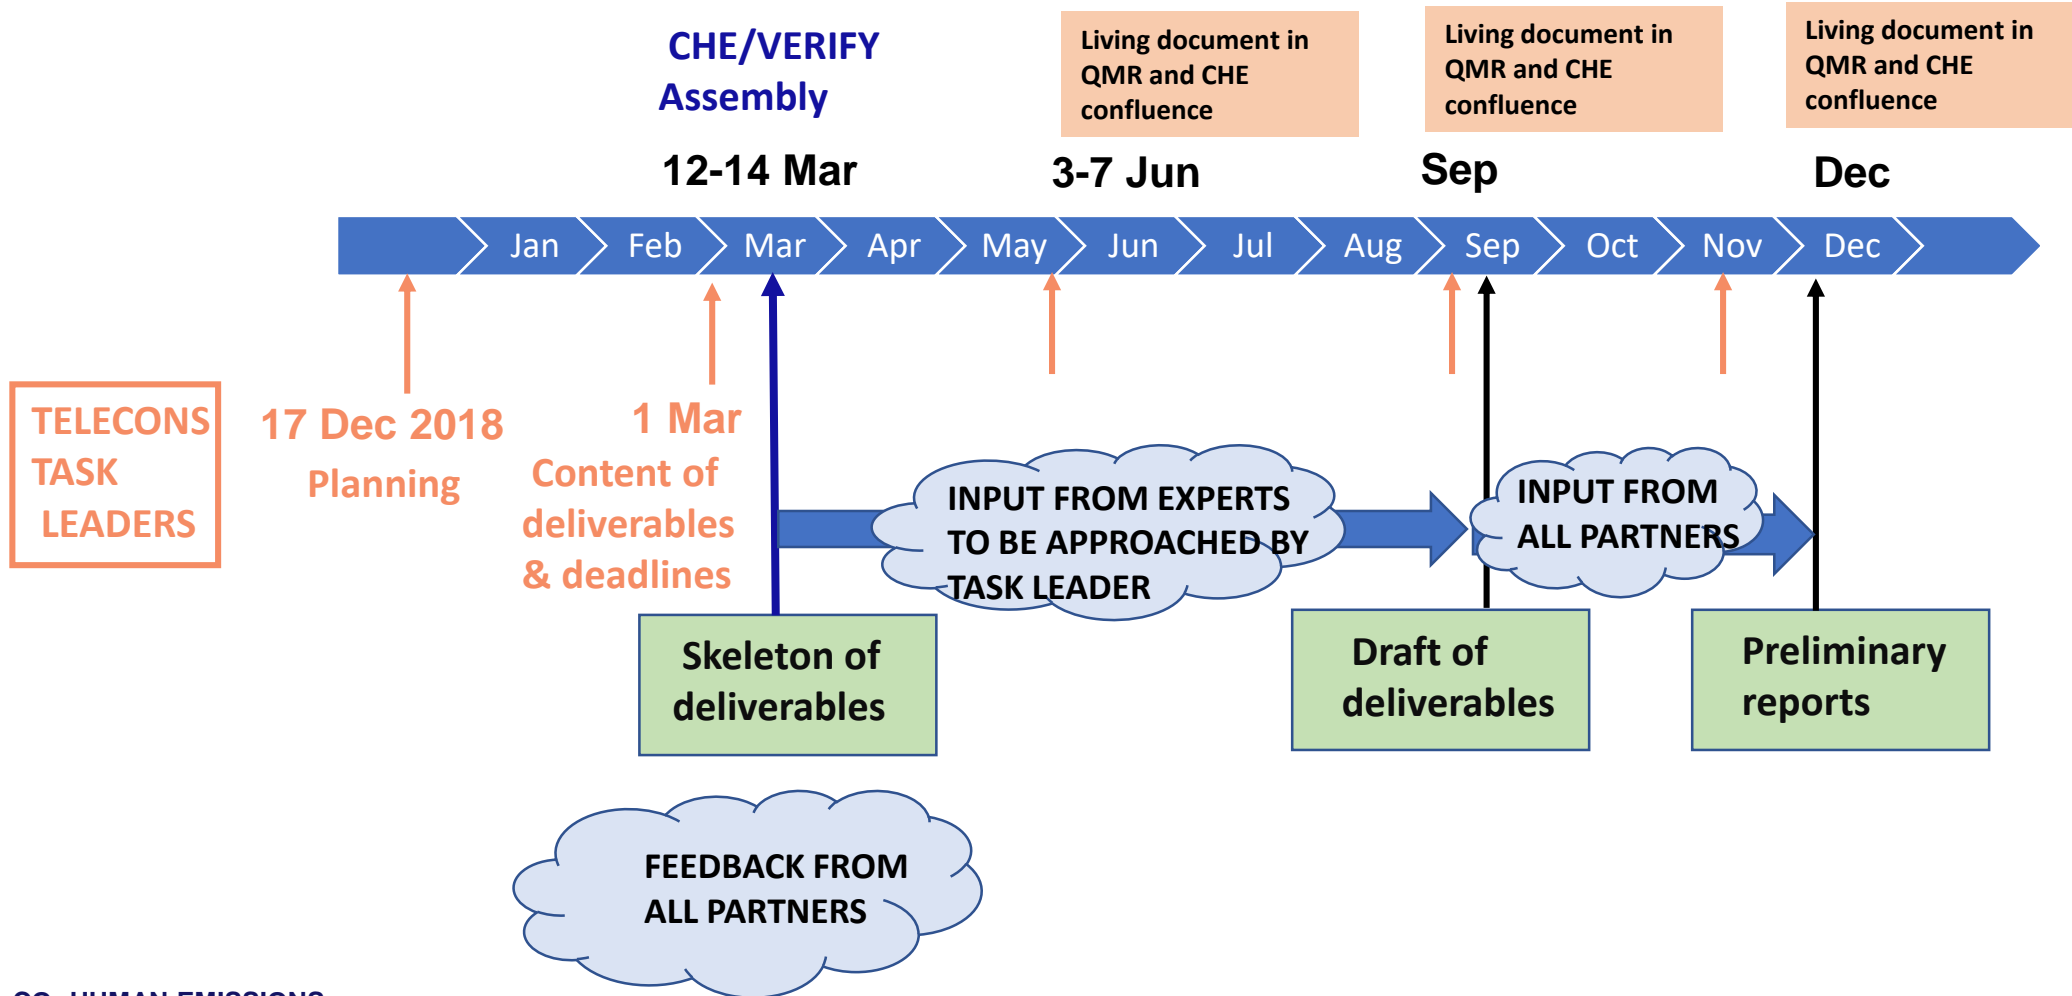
CHE/VERIFY Assembly

Living document in QMR and CHE confluence

Living document in QMR and CHE confluence

Living document in QMR and CHE confluence

12-14 Mar

3-7 Jun

Sep

Dec

Jan Feb Mar Apr May Jun Jul Aug Sep Oct Nov Dec

TELECONS TASK LEADERS

17 Dec 2018 Planning

1 Mar Content of deliverables & deadlines

INPUT FROM EXPERTS TO BE APPROACHED BY TASK LEADER

INPUT FROM ALL PARTNERS

Skeleton of deliverables

Draft of deliverables

Preliminary reports

FEEDBACK FROM ALL PARTNERS

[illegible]